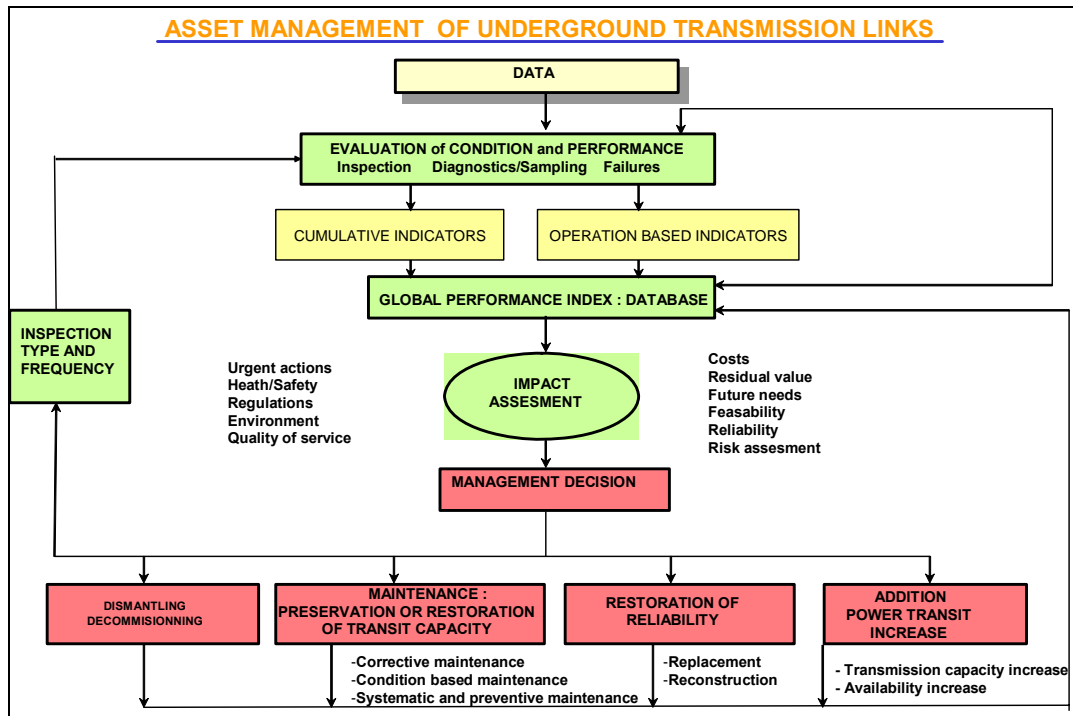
ASSET MANAGEMENT OF UNDERGROUND TRANSMISSION LINKS

DATA

EVALUATION of CONDITION and PERFORMANCE
Inspection Diagnostics/Sampling Failures

CUMULATIVE INDICATORS

OPERATION BASED INDICATORS

GLOBAL PERFORMANCE INDEX : DATABASE

INSPECTION TYPE AND FREQUENCY

Urgent actions
Heath/Safety
Regulations
Environment
Quality of service

IMPACT ASSESMENT

Costs
Residual value
Future needs
Feasability
Reliability
Risk assesment

MANAGEMENT DECISION

DISMANTLING DECOMMISIONNING

MAINTENANCE : PRESERVATION OR RESTORATION OF TRANSIT CAPACITY

RESTORATION OF RELIABILITY

ADDITION POWER TRANSIT INCREASE

-Corrective maintenance
-Condition based maintenance
-Systematic and preventive maintenance

-Replacement
-Reconstruction

- Transmission capacity increase
- Availability increase